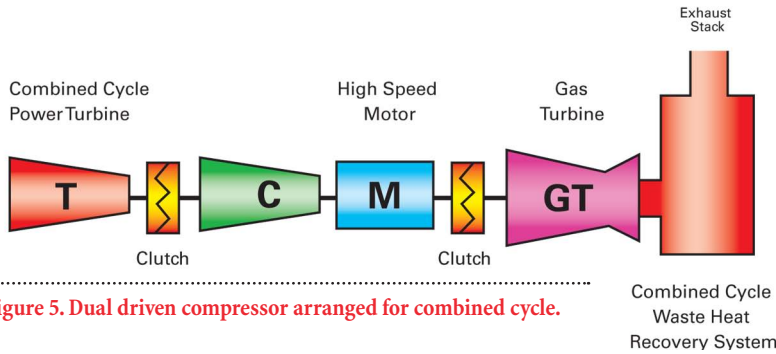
Exhaust Stack

Combined Cycle Power Turbine

High Speed Motor

Gas Turbine

T

C

M

GT

Clutch

Clutch

igure 5. Dual driven compressor arranged for combined cycle.

Combined Cycle Waste Heat Recovery System